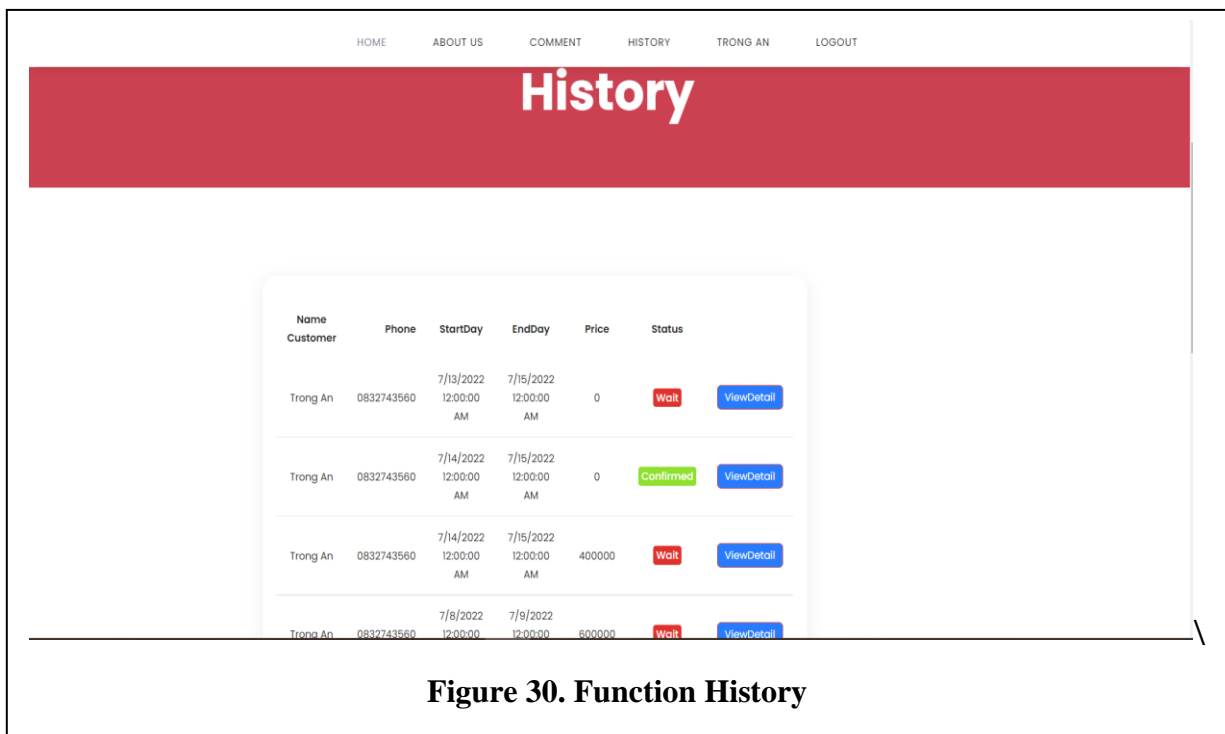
HOME ABOUT US COMMENT HISTORY TRONG AN LOGOUT

History

| Name Customer | Phone | StartDay | EndDay | Price | Status | |
|---|---|---|---|---|---|---|
| Trong An | 0832743560 | 7/13/2022 12:00:00 AM | 7/15/2022 12:00:00 AM | 0 | Wait | ViewDetail |
| Trong An | 0832743560 | 7/14/2022 12:00:00 AM | 7/15/2022 12:00:00 AM | 0 | Confirmed | ViewDetail |
| Trong An | 0832743560 | 7/14/2022 12:00:00 AM | 7/15/2022 12:00:00 AM | 400000 | Wait | ViewDetail |
| Trong An | 0832743560 | 7/8/2022 12:00:00 | 7/9/2022 12:00:00 | 600000 | Wait | ViewDetail |

\

Figure 30. Function History